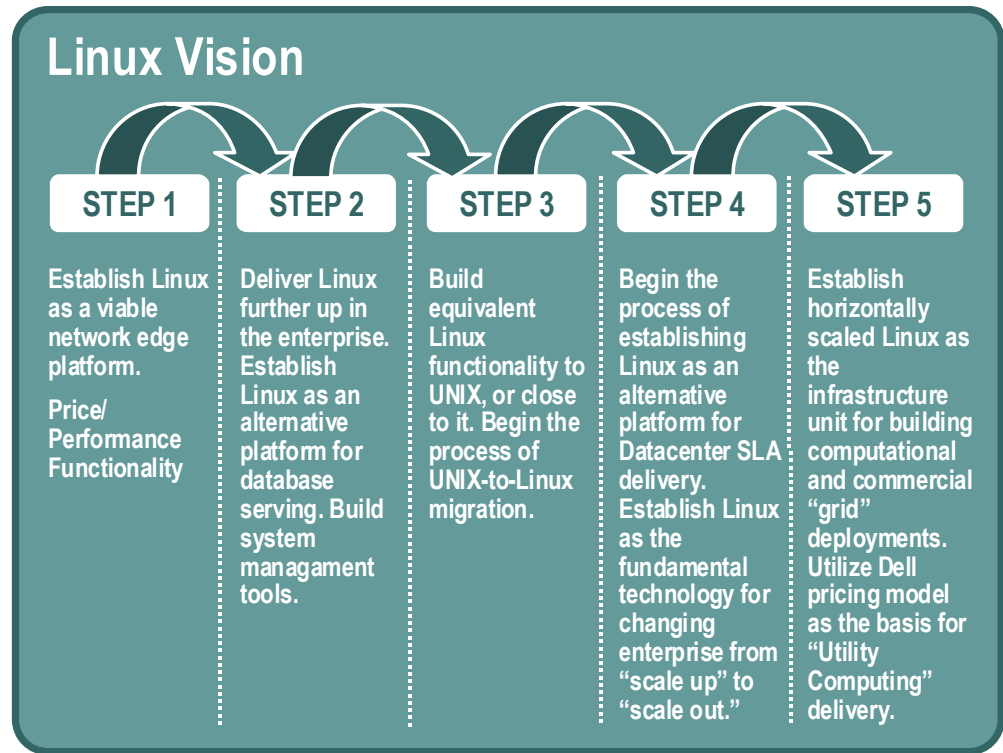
Linux Vision

STEP 1

Establish Linux as a viable network edge platform.

Price/ Performance Functionality

STEP 2

Deliver Linux further up in the enterprise. Establish Linux as an alternative platform for database serving. Build system managment tools.

STEP 3

Build equivalent Linux functionality to UNIX, or close to it. Begin the process of UNIX-to-Linux migration.

STEP 4

Begin the process of establishing Linux as an alternative platform for Datacenter SLA delivery. Establish Linux as the fundamental technology for changing enterprise from “scale up” to “scale out.”

STEP 5

Establish horizontally scaled Linux as the infrastructure unit for building computational and commercial “grid” deployments. Utilize Dell pricing model as the basis for “Utility Computing” delivery.